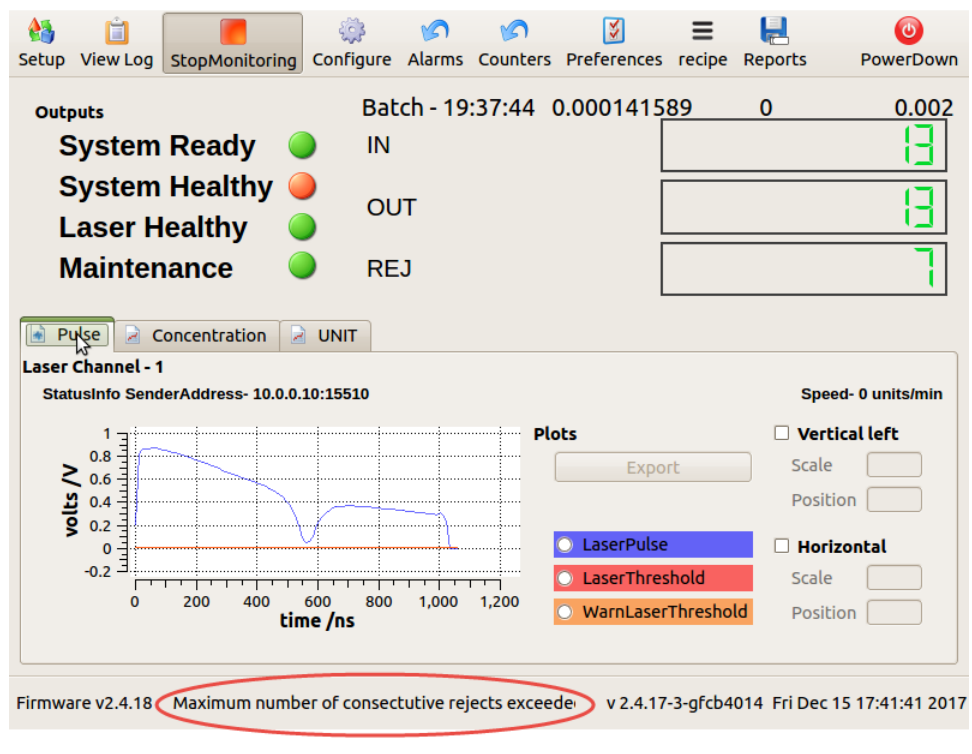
Setup View Log StopMonitoring Configure Alarms Counters Preferences recipe Reports PowerDown

Outputs

Batch - 19:37:44 0.000141589 0 0.002

System Ready
System Healthy
Laser Healthy
Maintenance

IN 13
OUT 13
REJ 7

Pulse Concentration UNIT

Laser Channel - 1

StatusInfo SenderAddress- 10.0.0.10:15510

Speed- 0 units/min

volts /V
1
0.8
0.6
0.4
0.2
0
-0.2
0 200 400 600 800 1,000 1,200
time /ns

Plots
Export
LaserPulse
LaserThreshold
WarnLaserThreshold

Vertical left
Scale
Position

Horizontal
Scale
Position

Firmware v2.4.18 Maximum number of consecutive rejects exceede v 2.4.17-3-gfcb4014 Fri Dec 15 17:41:41 2017